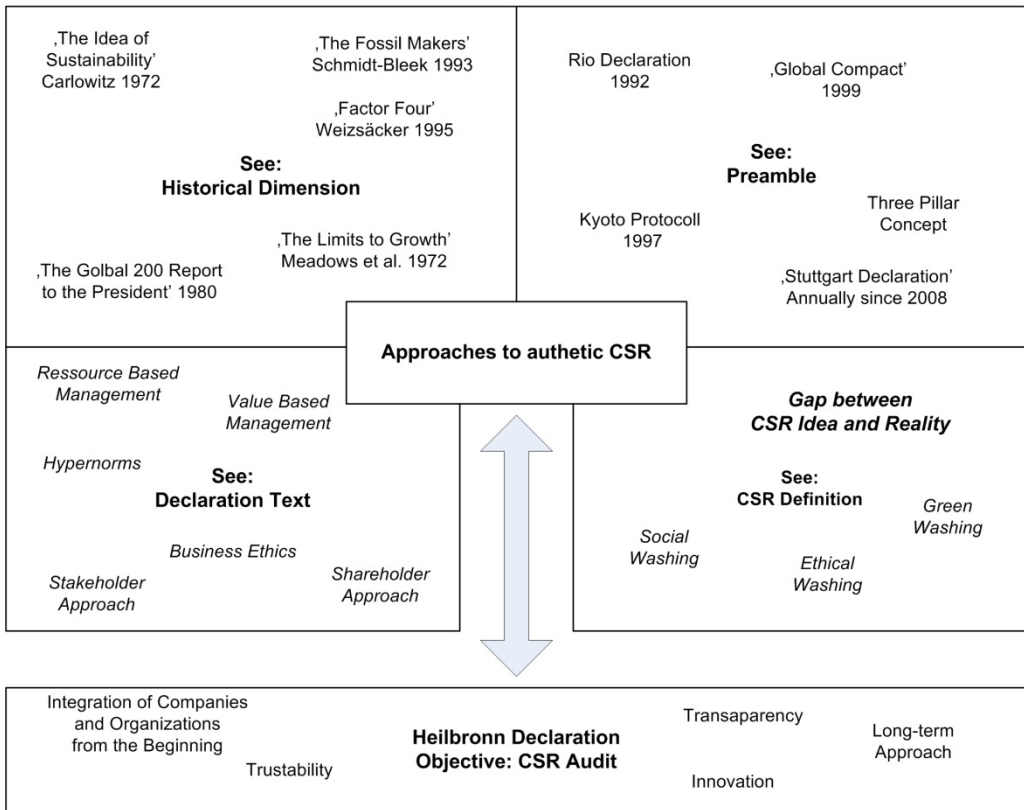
‚The Idea of Sustainability' Carlowitz 1972

‚The Fossil Makers' Schmidt-Bleek 1993

‚Factor Four' Weizsäcker 1995

See:
Historical Dimension

‚The Limits to Growth' Meadows et al. 1972

‚The Golbal 200 Report to the President' 1980

Rio Declaration 1992

‚Global Compact' 1999

See:
Preamble

Kyoto Protocoll 1997

Three Pillar Concept

‚Stuttgart Declaration' Annually since 2008

Approaches to authetic CSR

Ressource Based Management

Value Based Management

Hypernorms

See:
Declaration Text

Business Ethics

Stakeholder Approach

Shareholder Approach

Gap between CSR Idea and Reality

See:
CSR Definition

Green Washing

Social Washing

Ethical Washing

Integration of Companies and Organizations from the Beginning

Trustability

Heilbronn Declaration
Objective: CSR Audit

Transaparency

Innovation

Long-term Approach